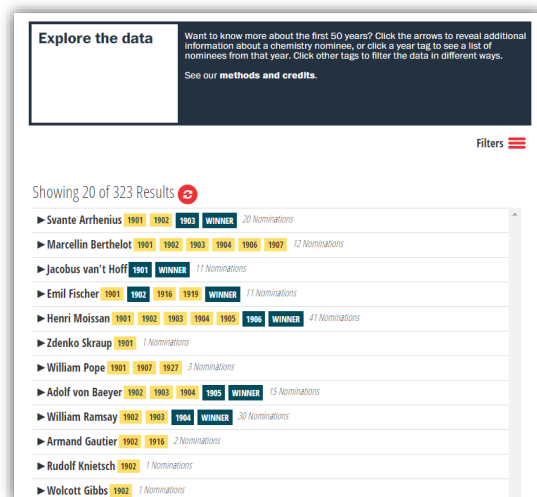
Explore the data

Want to know more about the first 50 years? Click the arrows to reveal additional information about a chemistry nominee, or click a year tag to see a list of nominees from that year. Click other tags to filter the data in different ways.

See our **methods and credits**.

Filters

Showing 20 of 323 Results

►Svante Arrhenius 1901 1902 1903 WINNER 20 Nominations

►Marcellin Berthelot 1901 1902 1903 1904 1906 1907 12 Nominations

►Jacobus van't Hoff 1901 WINNER 11 Nominations

►Emil Fischer 1901 1902 1916 1919 WINNER 11 Nominations

►Henri Moissan 1901 1902 1903 1904 1905 1906 WINNER 41 Nominations

►Zdenko Skraup 1901 1 Nominations

►William Pope 1901 1907 1927 3 Nominations

►Adolf von Baeyer 1902 1903 1904 1905 WINNER 15 Nominations

►William Ramsay 1902 1903 1904 WINNER 30 Nominations

►Armand Gautier 1902 1916 2 Nominations

►Rudolf Knietsch 1902 1 Nominations

►Wolcott Gibbs 1902 1 Nominations